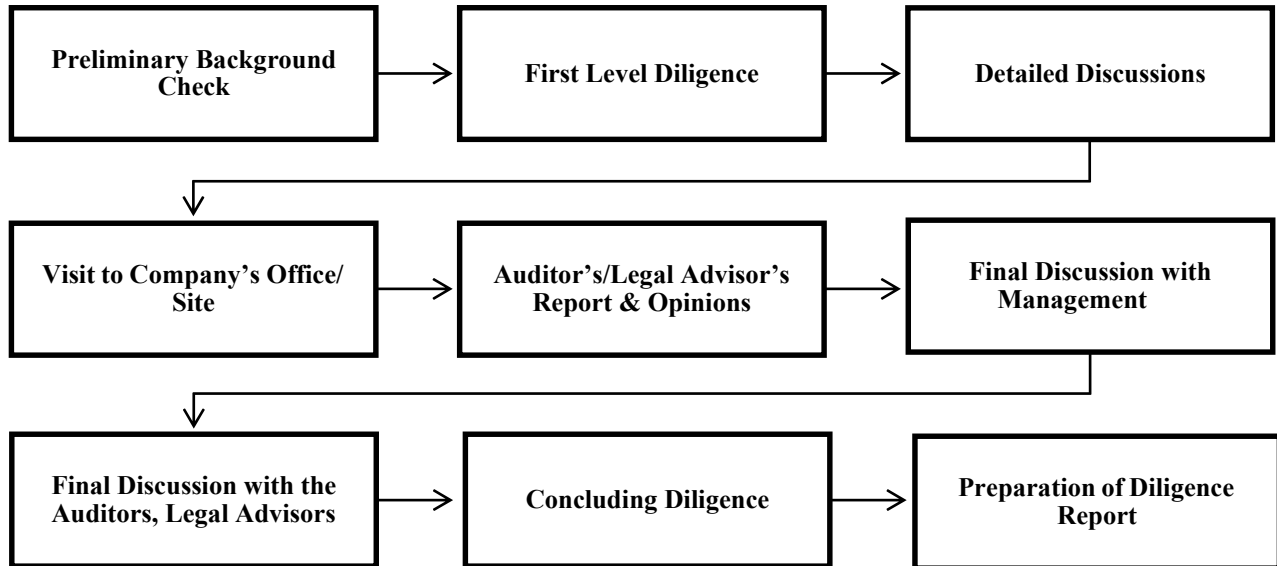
Preliminary Background Check

First Level Diligence

Detailed Discussions

Visit to Company's Office/ Site

Auditor's/Legal Advisor's Report & Opinions

Final Discussion with Management

Final Discussion with the Auditors, Legal Advisors

Concluding Diligence

Preparation of Diligence Report